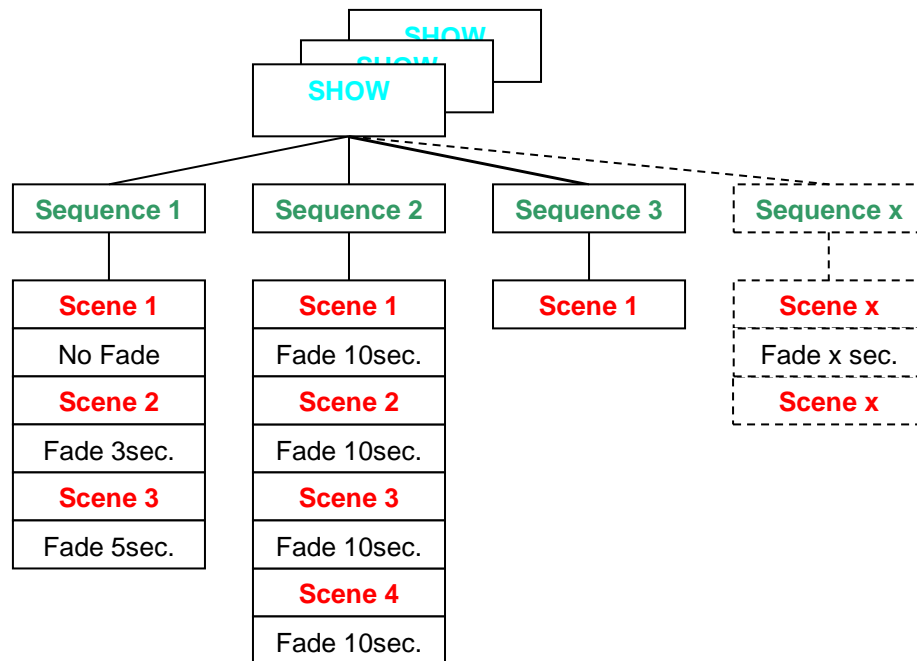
SHOW
SHOW
SHOW

Sequence 1
Scene 1
No Fade
Scene 2
Fade 3sec.
Scene 3
Fade 5sec.

Sequence 2
Scene 1
Fade 10sec.
Scene 2
Fade 10sec.
Scene 3
Fade 10sec.
Scene 4
Fade 10sec.

Sequence 3
Scene 1

Sequence x
Scene x
Fade x sec.
Scene x